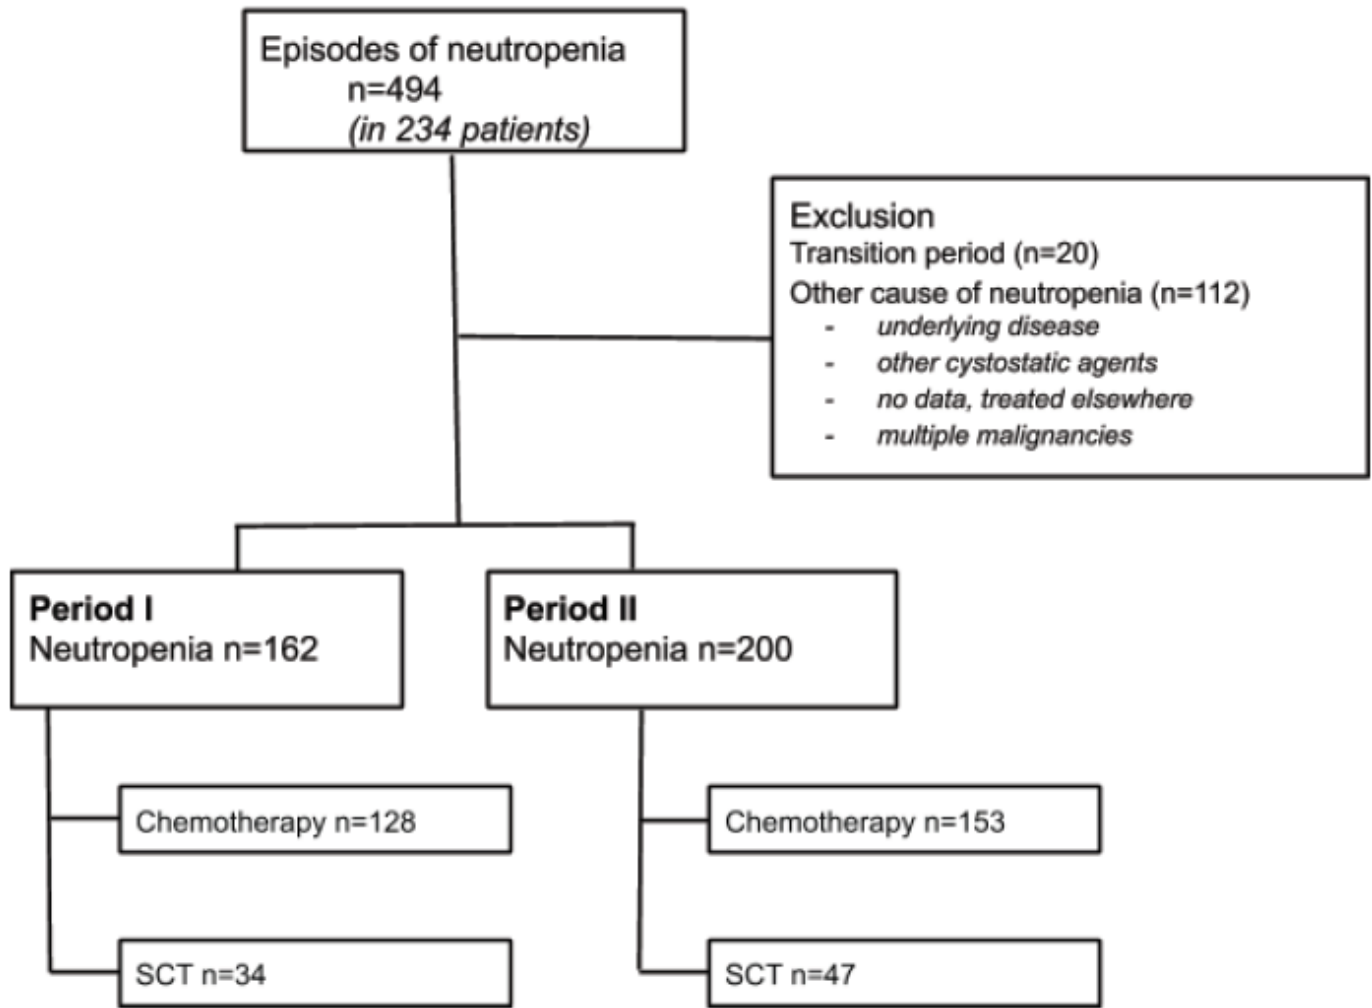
Episodes of neutropenia
n=494
(in 234 patients)

Exclusion
Transition period (n=20)
Other cause of neutropenia (n=112)
- underlying disease
- other cystostatic agents
- no data, treated elsewhere
- multiple malignancies

Period I
Neutropenia n=162

Period II
Neutropenia n=200

Chemotherapy n=128

SCT n=34

Chemotherapy n=153

SCT n=47